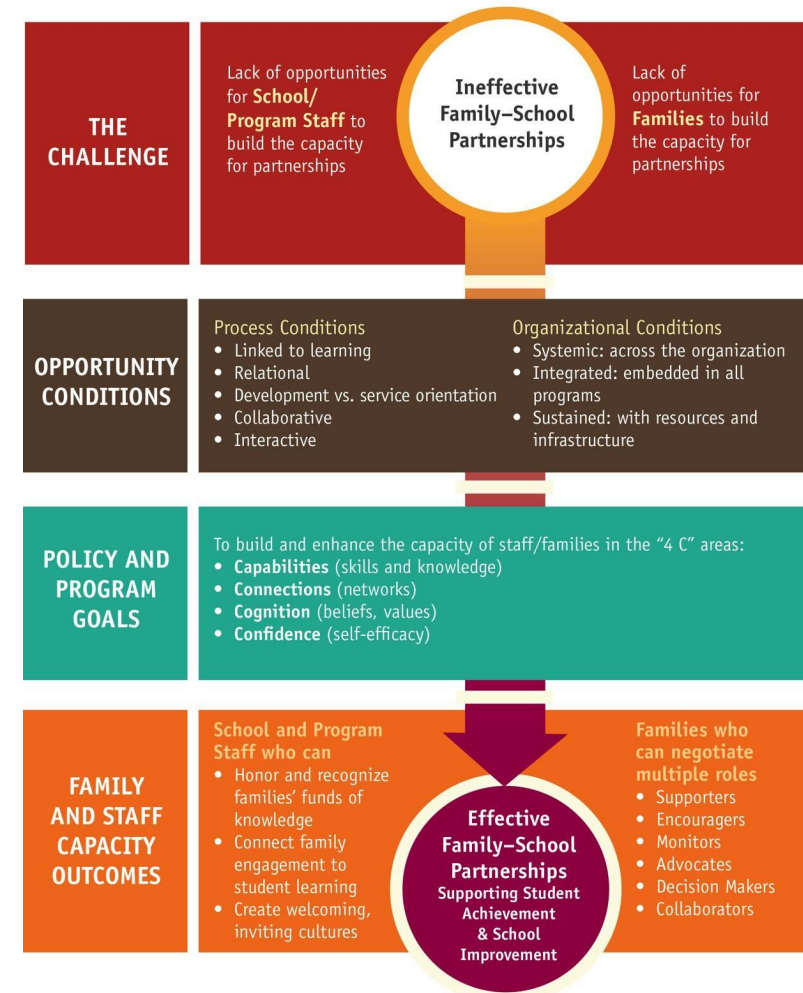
THE CHALLENGE

Lack of opportunities for School/ Program Staff to build the capacity for partnerships

Ineffective Family–School Partnerships

Lack of opportunities for Families to build the capacity for partnerships

OPPORTUNITY CONDITIONS

Process Conditions
• Linked to learning
• Relational
• Development vs. service orientation
• Collaborative
• Interactive

Organizational Conditions
• Systemic: across the organization
• Integrated: embedded in all programs
• Sustained: with resources and infrastructure

POLICY AND PROGRAM GOALS

To build and enhance the capacity of staff/families in the "4 C" areas:
• Capabilities (skills and knowledge)
• Connections (networks)
• Cognition (beliefs, values)
• Confidence (self-efficacy)

FAMILY AND STAFF CAPACITY OUTCOMES

School and Program Staff who can
• Honor and recognize families' funds of knowledge
• Connect family engagement to student learning
• Create welcoming, inviting cultures

Effective Family–School Partnerships
Supporting Student Achievement & School Improvement

Families who can negotiate multiple roles
• Supporters
• Encouragers
• Monitors
• Advocates
• Decision Makers
• Collaborators